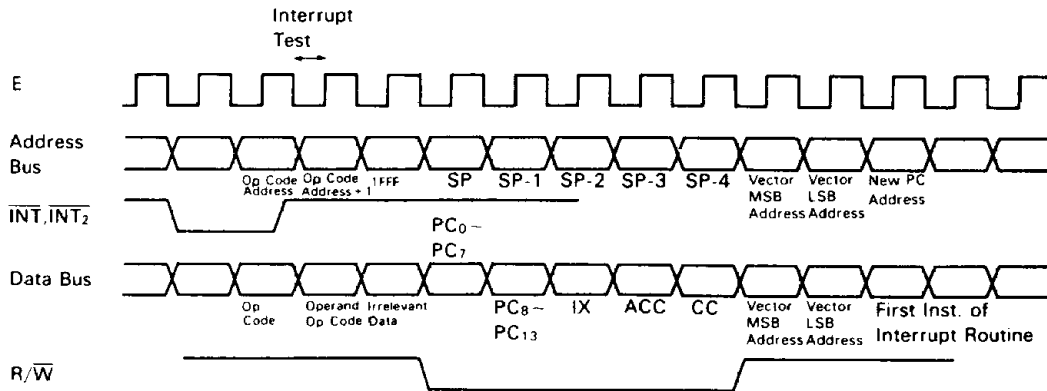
Interrupt Test

E

Address Bus

Op Code Address

Op Code Address + 1

1FFF

SP

SP-1

SP-2

SP-3

SP-4

Vector MSB Address

Vector LSB Address

New PC Address

$\overline{INT}, \overline{INT_2}$

$PC_0 \sim PC_7$

Data Bus

Op Code

Operand Op Code

Irrelevant Data

$PC_8 \sim PC_{13}$

IX

ACC

CC

Vector MSB Address

Vector LSB Address

First Inst. of Interrupt Routine

$R/\overline{W}$